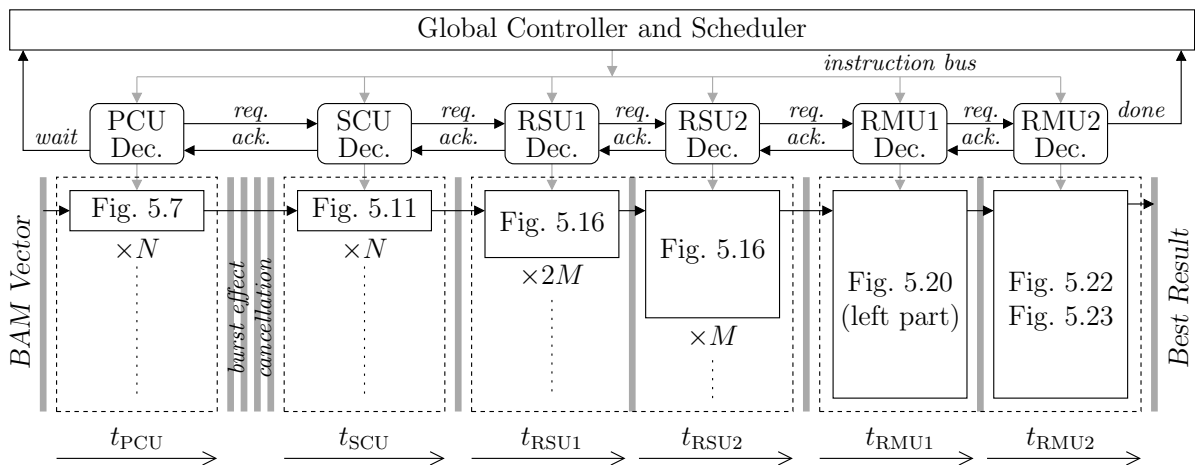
Global Controller and Scheduler

instruction bus

wait

PCU Dec.

req.

ack.

SCU Dec.

req.

ack.

RSU1 Dec.

req.

ack.

RSU2 Dec.

req.

ack.

RMU1 Dec.

req.

ack.

RMU2 Dec.

done

BAM Vector

Fig. 5.7

$\times N$

burst effect cancellation

Fig. 5.11

$\times N$

Fig. 5.16

$\times 2M$

Fig. 5.16

$\times M$

Fig. 5.20 (left part)

Fig. 5.22 Fig. 5.23

Best Result

$t_{\text{PCU}}$

$t_{\text{SCU}}$

$t_{\text{RSU1}}$

$t_{\text{RSU2}}$

$t_{\text{RMU1}}$

$t_{\text{RMU2}}$